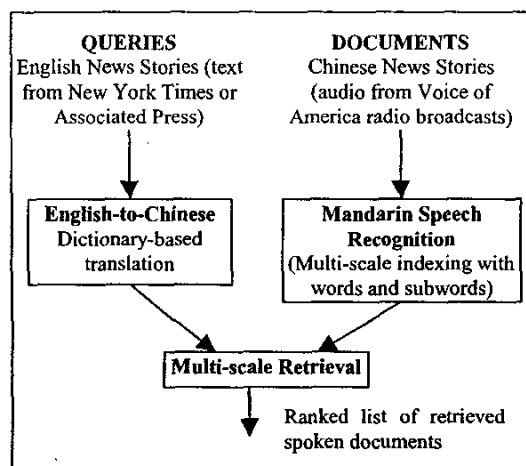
QUERIES
English News Stories (text from New York Times or Associated Press)

DOCUMENTS
Chinese News Stories (audio from Voice of America radio broadcasts)

English-to-Chinese
Dictionary-based translation

Mandarin Speech Recognition
(Multi-scale indexing with words and subwords)

Multi-scale Retrieval

Ranked list of retrieved spoken documents